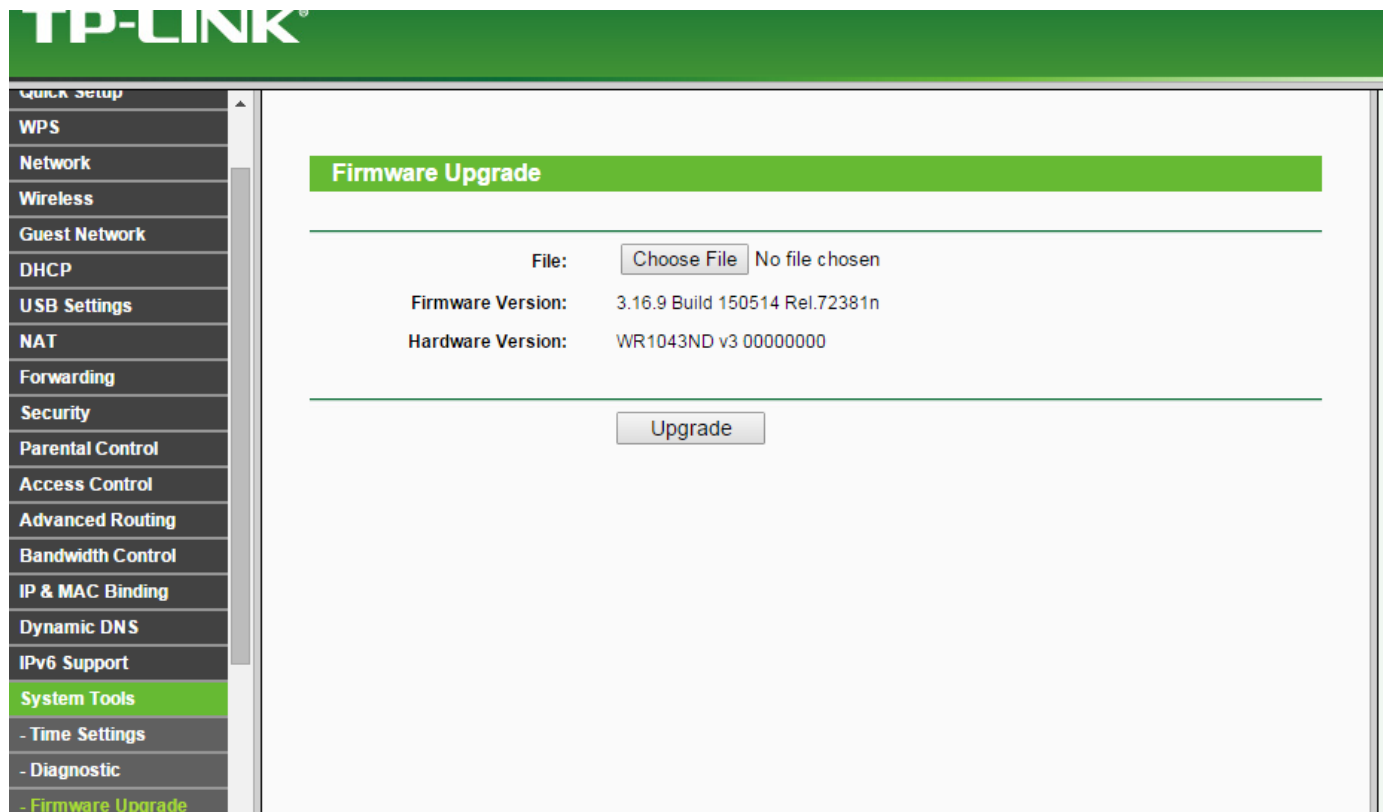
TP-LINK®

Quick Setup
WPS
Network
Wireless
Guest Network
DHCP
USB Settings
NAT
Forwarding
Security
Parental Control
Access Control
Advanced Routing
Bandwidth Control
IP & MAC Binding
Dynamic DNS
IPv6 Support
System Tools
- Time Settings
- Diagnostic
- Firmware Upgrade

Firmware Upgrade

File: Choose File No file chosen
Firmware Version: 3.16.9 Build 150514 Rel.72381n
Hardware Version: WR1043ND v3 00000000

Upgrade